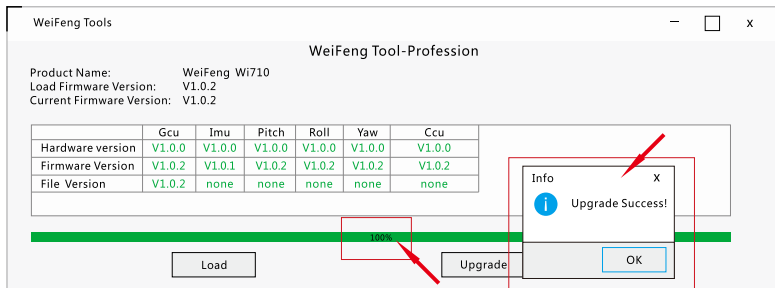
WeiFeng Tools

WeiFeng Tool-Profession

Product Name: WeiFeng Wi710
Load Firmware Version: V1.0.2
Current Firmware Version: V1.0.2

| | Gcu | Imu | Pitch | Roll | Yaw | Ccu |
|---|---|---|---|---|---|---|
| Hardware version | V1.0.0 | V1.0.0 | V1.0.0 | V1.0.0 | V1.0.0 | V1.0.0 |
| Firmware Version | V1.0.2 | V1.0.1 | V1.0.2 | V1.0.2 | V1.0.2 | V1.0.2 |
| File Version | V1.0.2 | none | none | none | none | none |

100%

Load

Upgrade

Info

X

Upgrade Success!

OK